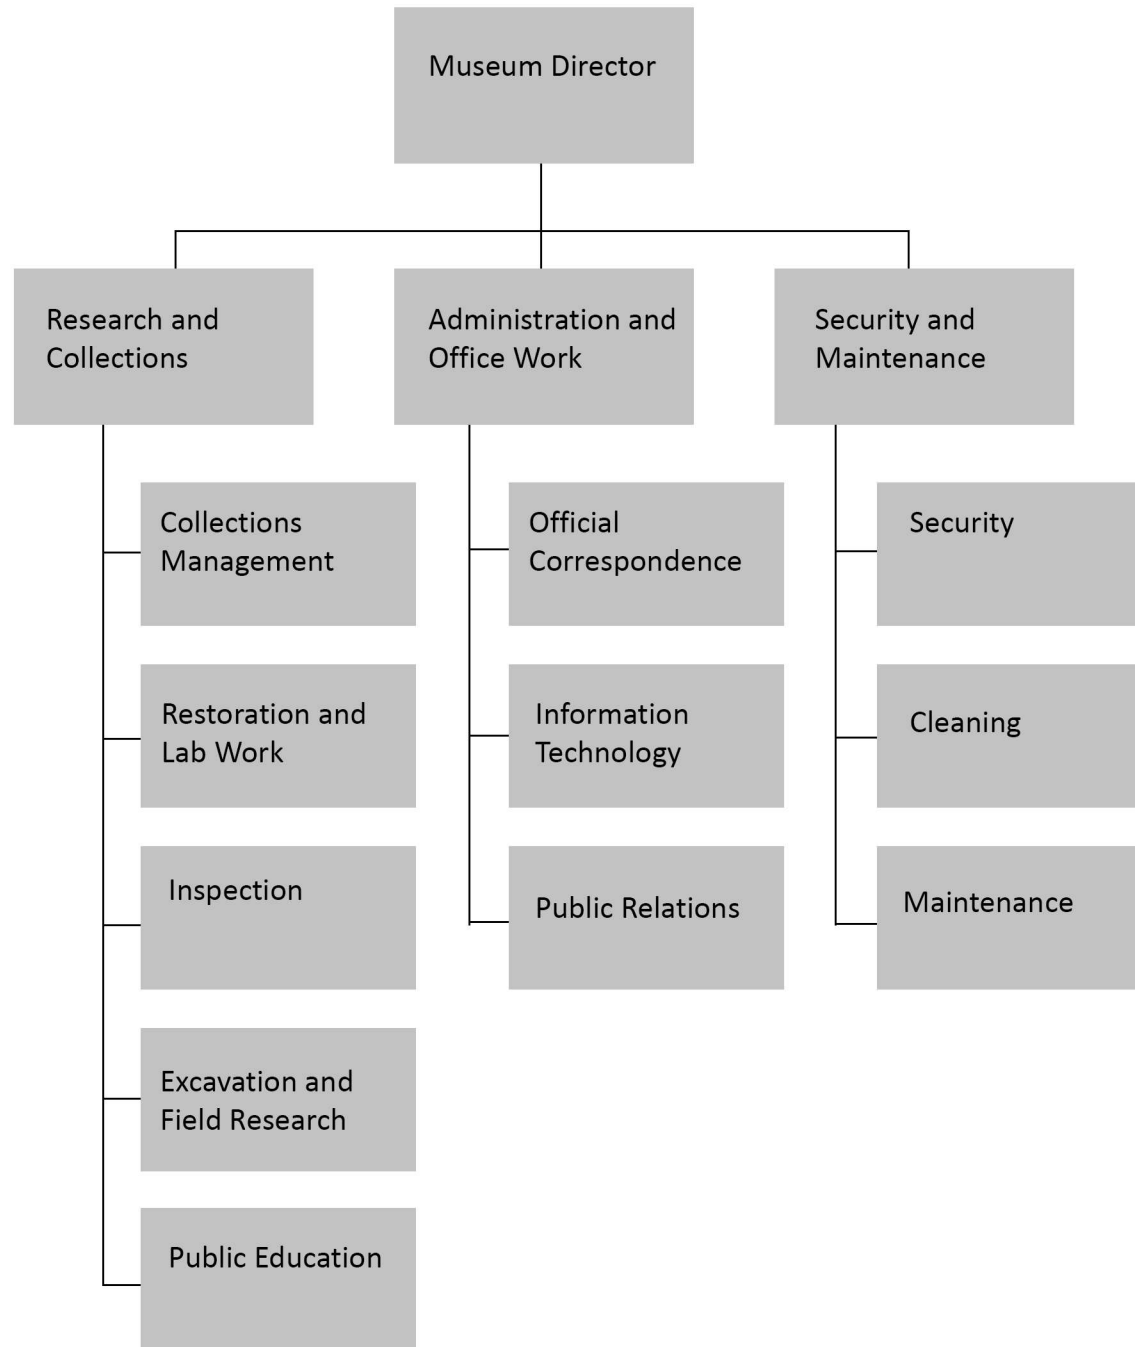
Museum Director

Research and Collections

Administration and Office Work

Security and Maintenance

Collections Management

Restoration and Lab Work

Inspection

Excavation and Field Research

Public Education

Official Correspondence

Information Technology

Public Relations

Security

Cleaning

Maintenance